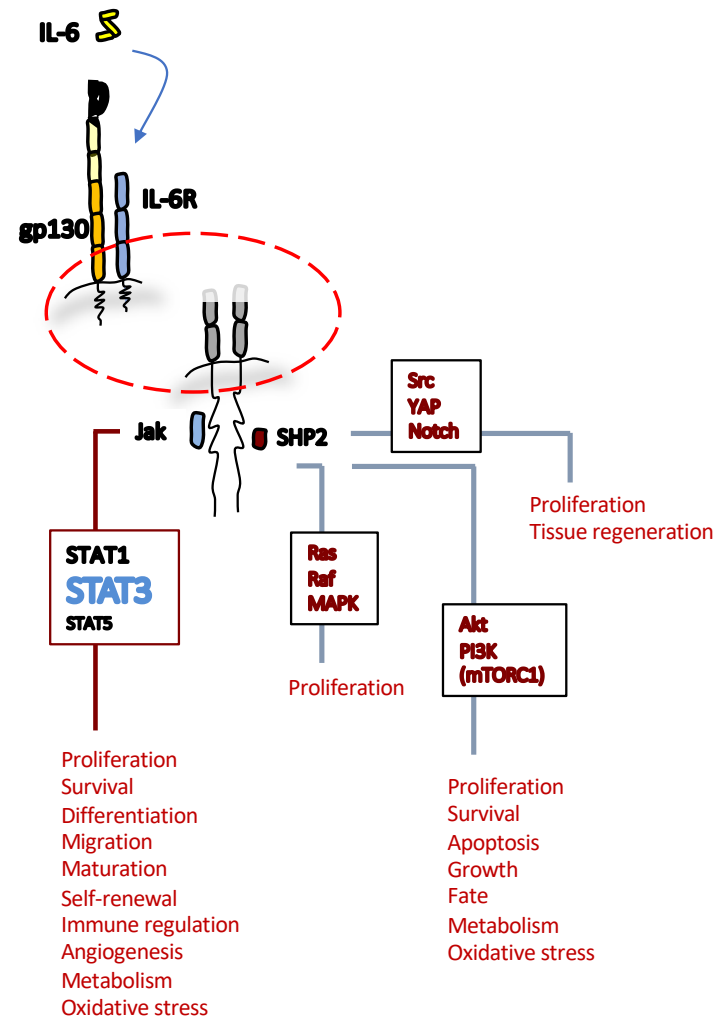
IL-6

IL-6R

gp130

Src
YAP
Notch

Jak

SHP2

Proliferation
Tissue regeneration

STAT1
STAT3
STAT5

Ras
Raf
MAPK

Akt
PI3K
(mTORC1)

Proliferation

Proliferation
Survival
Differentiation
Migration
Maturation
Self-renewal
Immune regulation
Angiogenesis
Metabolism
Oxidative stress

Proliferation
Survival
Apoptosis
Growth
Fate
Metabolism
Oxidative stress